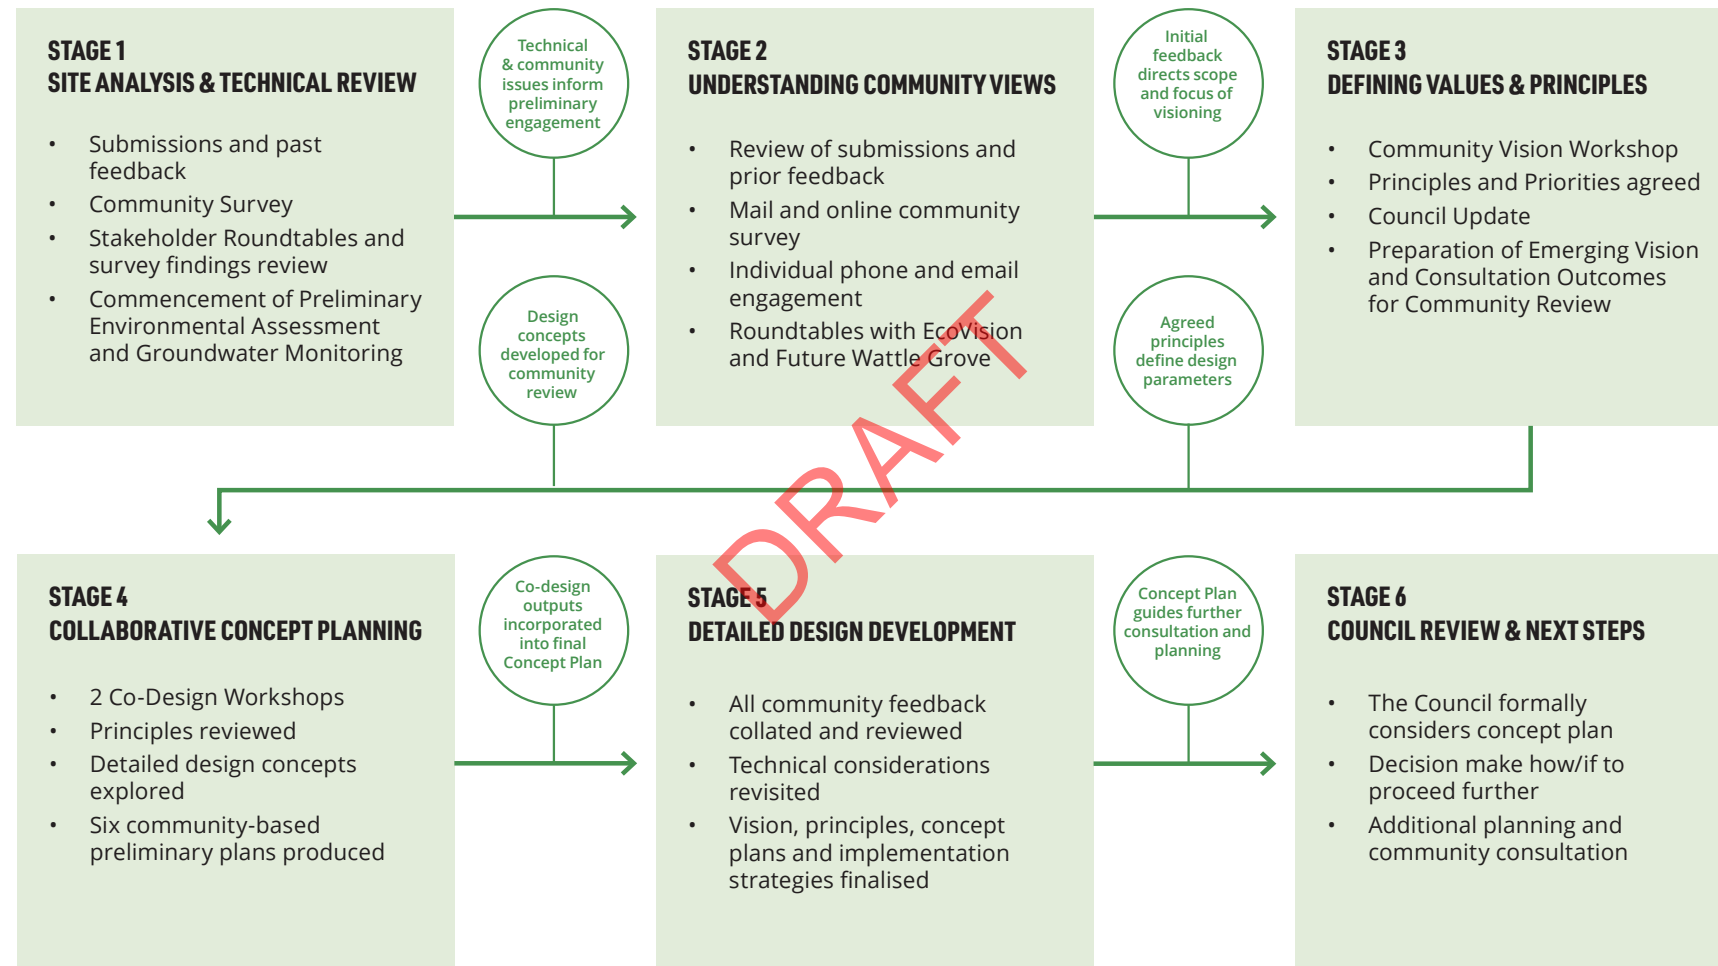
STAGE 1
SITE ANALYSIS & TECHNICAL REVIEW

• Submissions and past feedback
• Community Survey
• Stakeholder Roundtables and survey findings review
• Commencement of Preliminary Environmental Assessment and Groundwater Monitoring

Technical & community issues inform preliminary engagement

Design concepts developed for community review

STAGE 2
UNDERSTANDING COMMUNITY VIEWS

• Review of submissions and prior feedback
• Mail and online community survey
• Individual phone and email engagement
• Roundtables with EcoVision and Future Wattle Grove

Initial feedback directs scope and focus of visioning

Agreed principles define design parameters

STAGE 3
DEFINING VALUES & PRINCIPLES

• Community Vision Workshop
• Principles and Priorities agreed
• Council Update
• Preparation of Emerging Vision and Consultation Outcomes for Community Review

DRAFT

STAGE 4
COLLABORATIVE CONCEPT PLANNING

• 2 Co-Design Workshops
• Principles reviewed
• Detailed design concepts explored
• Six community-based preliminary plans produced

Co-design outputs incorporated into final Concept Plan

STAGE 5
DETAILED DESIGN DEVELOPMENT

• All community feedback collated and reviewed
• Technical considerations revisited
• Vision, principles, concept plans and implementation strategies finalised

Concept Plan guides further consultation and planning

STAGE 6
COUNCIL REVIEW & NEXT STEPS

• The Council formally considers concept plan
• Decision make how/if to proceed further
• Additional planning and community consultation